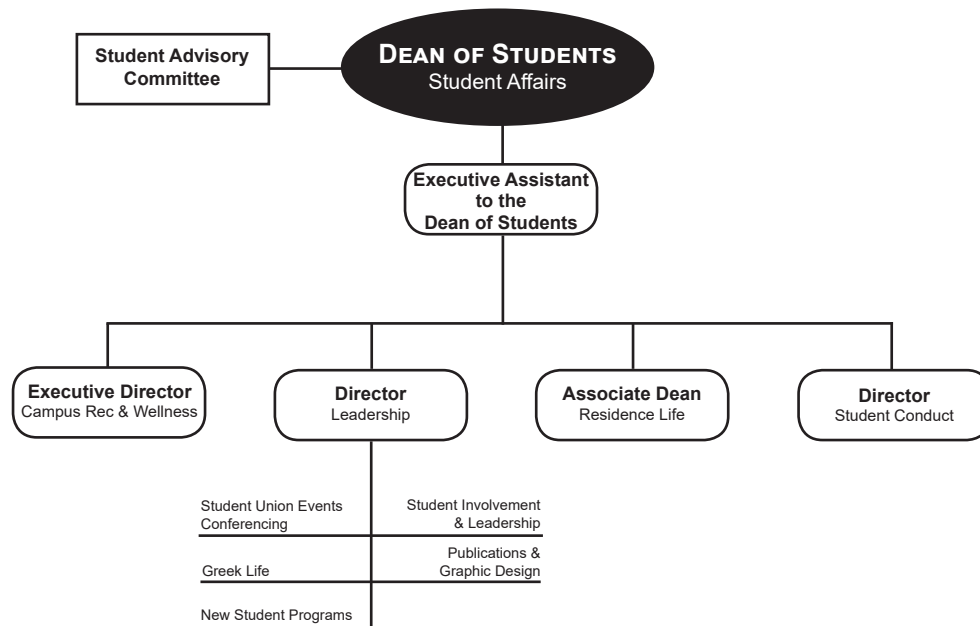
Student Advisory Committee

Dean of Students
Student Affairs

Executive Assistant to the Dean of Students

Executive Director
Campus Rec & Wellness

Director
Leadership

Associate Dean
Residence Life

Director
Student Conduct

Student Union Events Conferencing

Student Involvement & Leadership

Greek Life

Publications & Graphic Design

New Student Programs